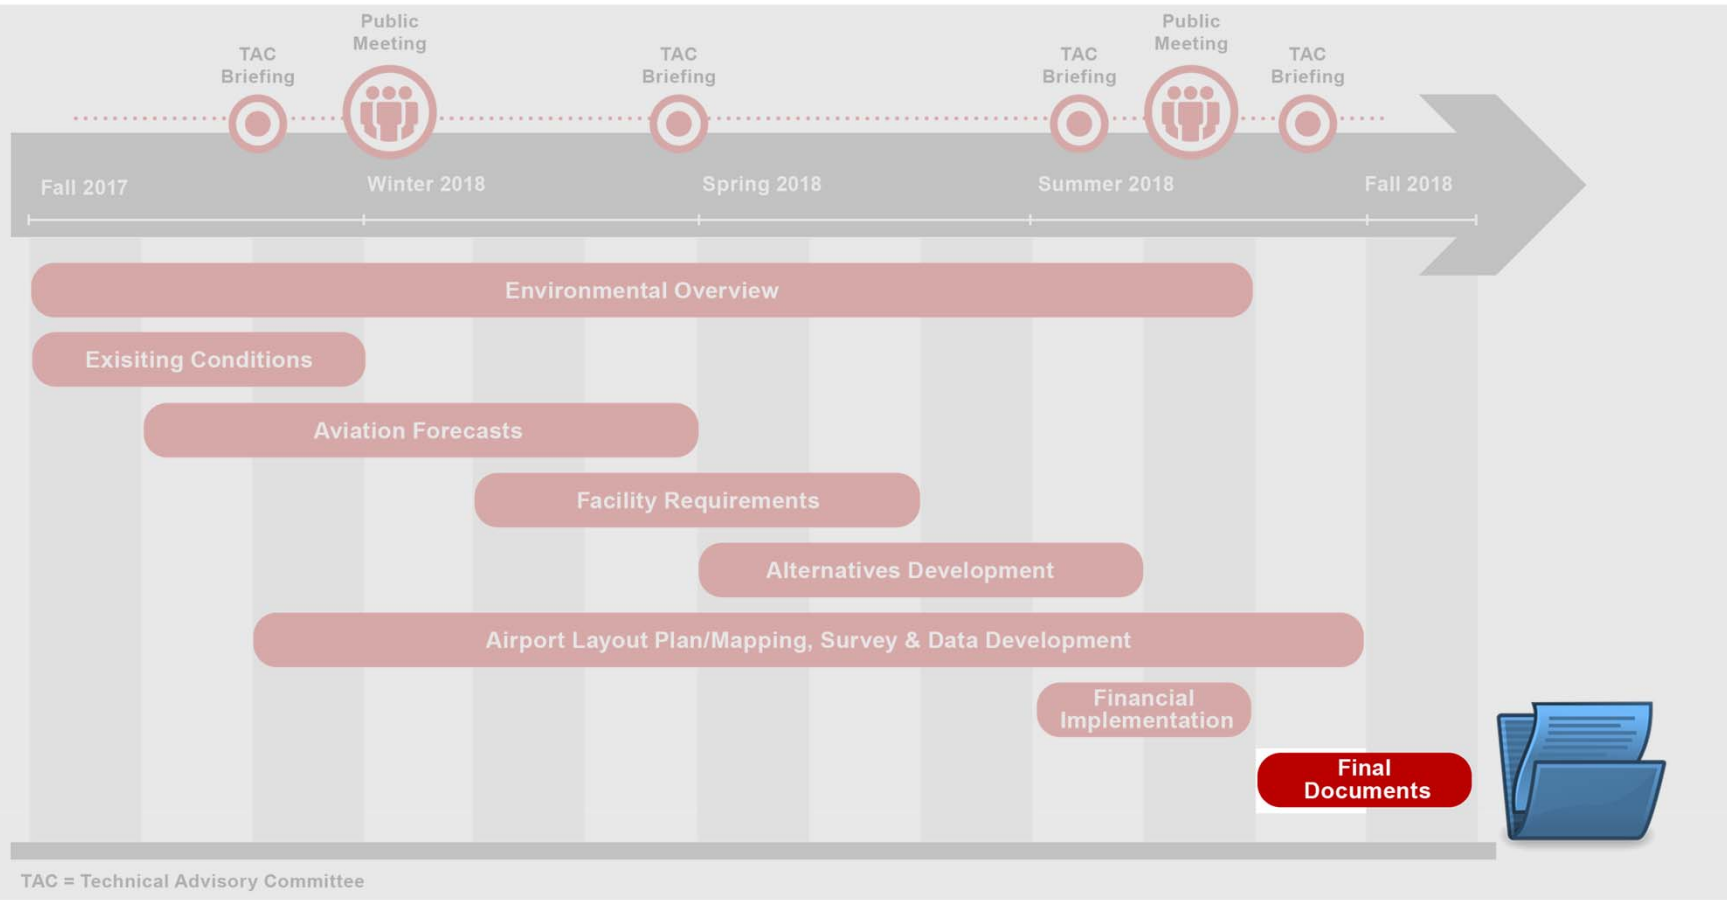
TAC Briefing

Public Meeting

TAC Briefing

TAC Briefing

Public Meeting

TAC Briefing

Fall 2017

Winter 2018

Spring 2018

Summer 2018

Fall 2018

Environmental Overview

Exisiting Conditions

Aviation Forecasts

Facility Requirements

Alternatives Development

Airport Layout Plan/Mapping, Survey & Data Development

Financial Implementation

Final Documents

TAC = Technical Advisory Committee